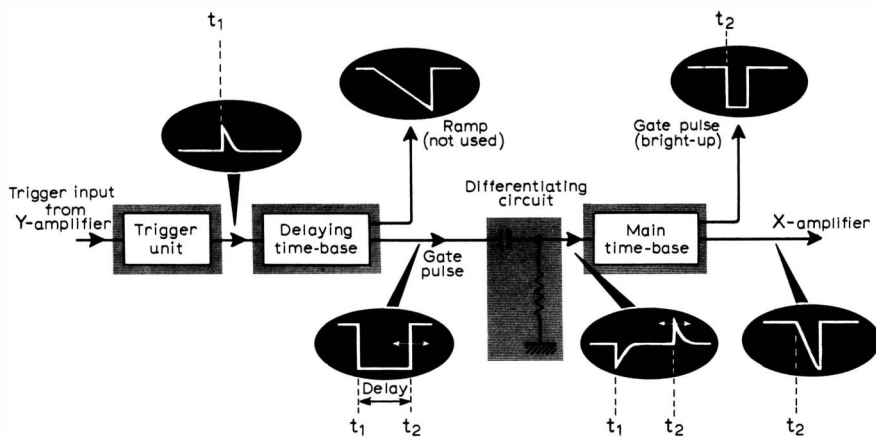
$t_1$

Ramp (not used)

$t_2$

Gate pulse (bright-up)

Trigger input from Y-amplifier

Trigger unit

Delaying time-base

Differentiating circuit

Main time-base

X-amplifier

Gate pulse

Delay

$t_1$ $t_2$

$t_1$ $t_2$

$t_2$